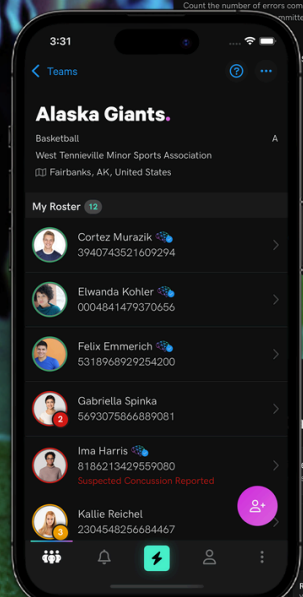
Count the number of errors com

3:31

Teams

Alaska Giants.

Basketball

A

West Tennieville Minor Sports Association

Fairbanks, AK, United States

My Roster 12

Cortez Murazik
3940743521609294

Elwanda Kohler
0004841479370656

Felix Emmerich
5318968929254200

2
Gabriella Spinka
5693075866889081

Ima Harris
8186213429559080
Suspected Concussion Reported

3
Kallie Reichel
2304548256684467